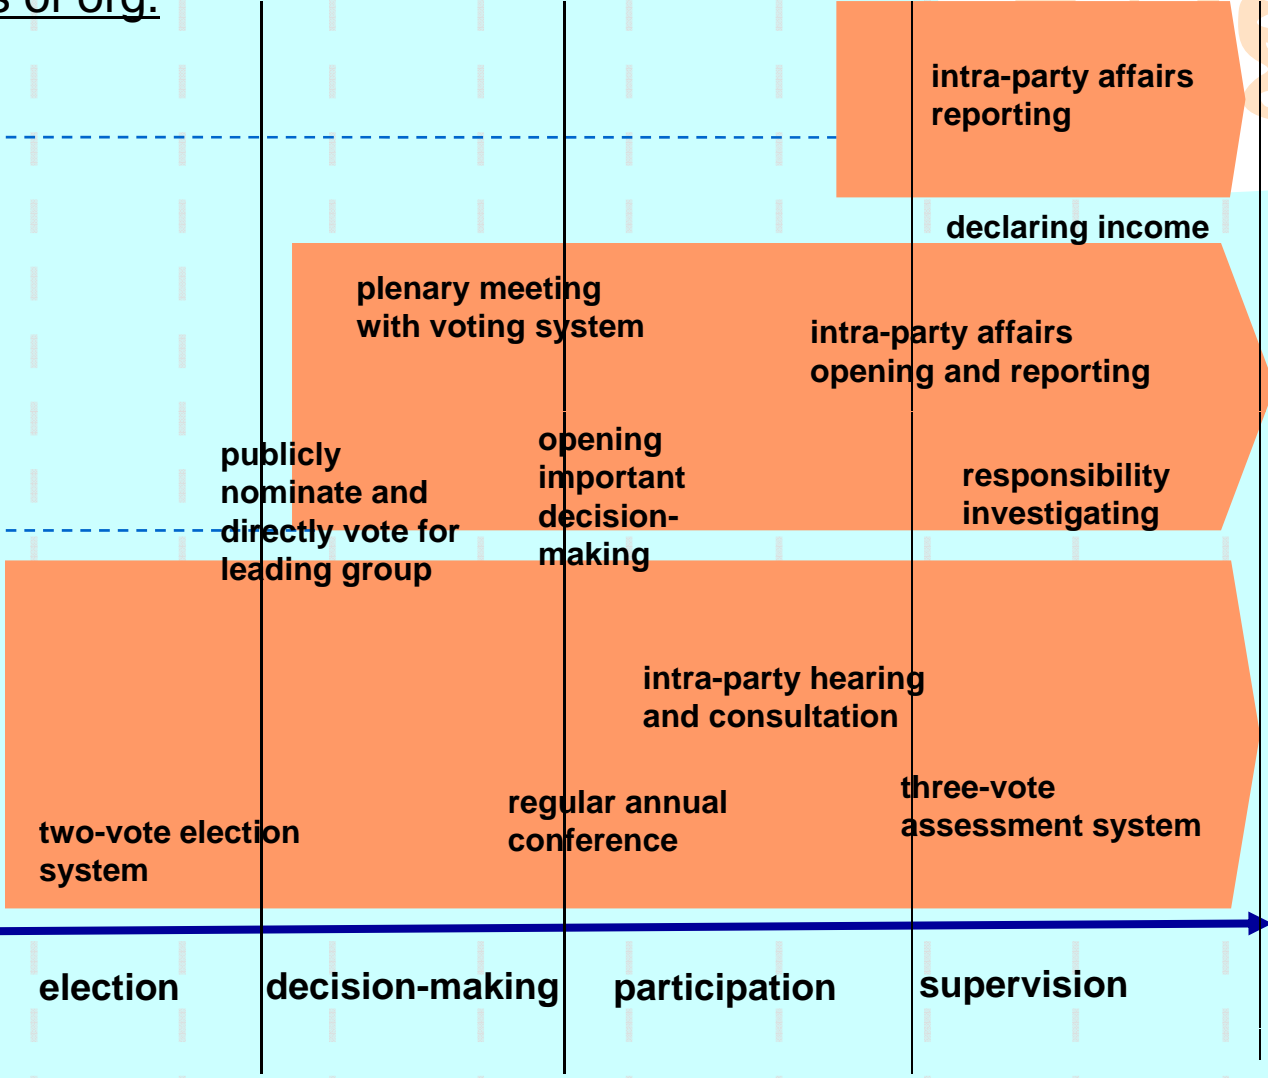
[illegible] of org.

intra-party affairs reporting

declaring income

plenary meeting with voting system

intra-party affairs opening and reporting

publicly nominate and directly vote for leading group

opening important decision-making

responsibility investigating

intra-party hearing and consultation

regular annual conference

three-vote assessment system

two-vote election system

election

decision-making

participation

supervision